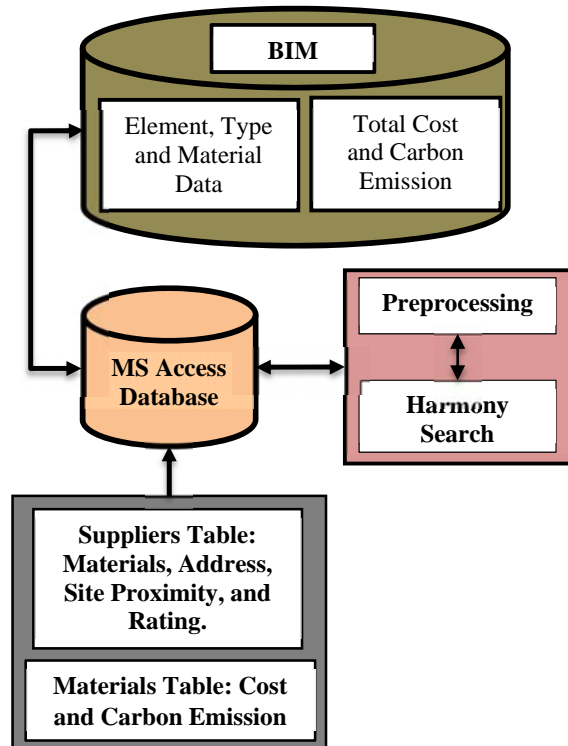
BIM

Element, Type and Material Data

Total Cost and Carbon Emission

MS Access Database

Preprocessing

Harmony Search

Suppliers Table: Materials, Address, Site Proximity, and Rating.

Materials Table: Cost and Carbon Emission